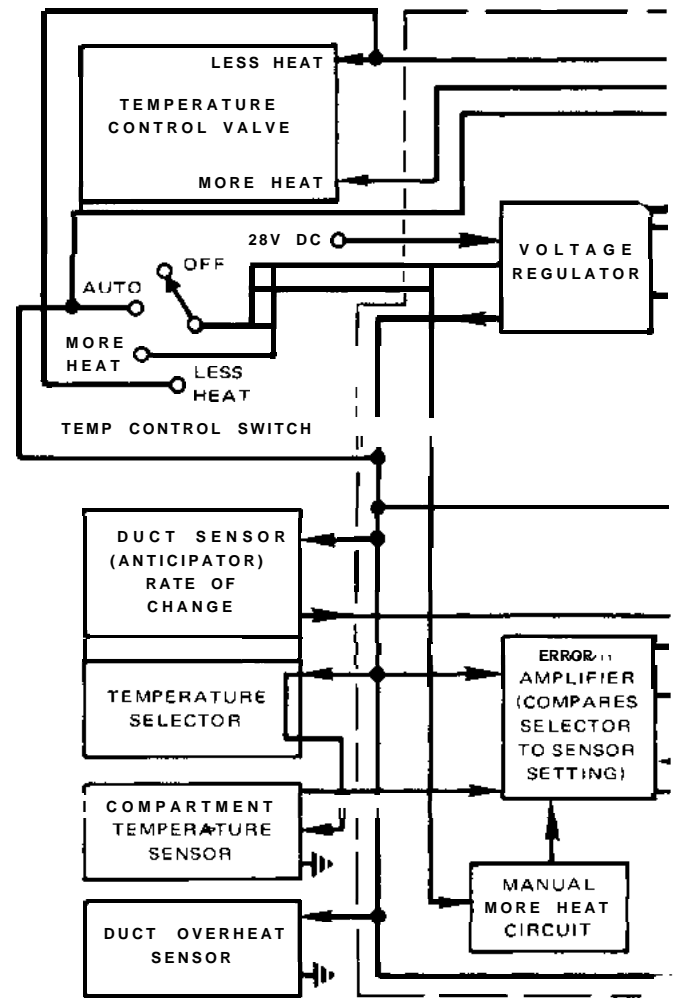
LESS HEAT

TEMPERATURE CONTROL VALVE

MORE HEAT

28V DC

VOLTAGE REGULATOR

OFF

AUTO

MORE HEAT

LESS HEAT

TEMP CONTROL SWITCH

DUCT SENSOR (ANTICIPATOR) RATE OF CHANGE

TEMPERATURE SELECTOR

ERROR AMPLIFIER (COMPARES SELECTOR TO SENSOR SETTING)

COMPARTMENT TEMPERATURE SENSOR

MANUAL MORE HEAT CIRCUIT

DUCT OVERHEAT SENSOR